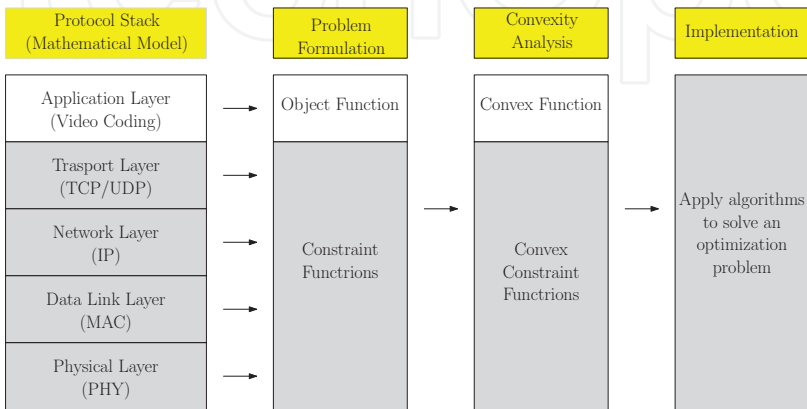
Protocol Stack (Mathematical Model)

Problem Formulation

Convexity Analysis

Implementation

Application Layer (Video Coding)

Trasport Layer (TCP/UDP)

Network Layer (IP)

Data Link Layer (MAC)

Physical Layer (PHY)

Object Function

Constraint Functrions

Convex Function

Convex Constraint Functrions

Apply algorithms to solve an optimization problem